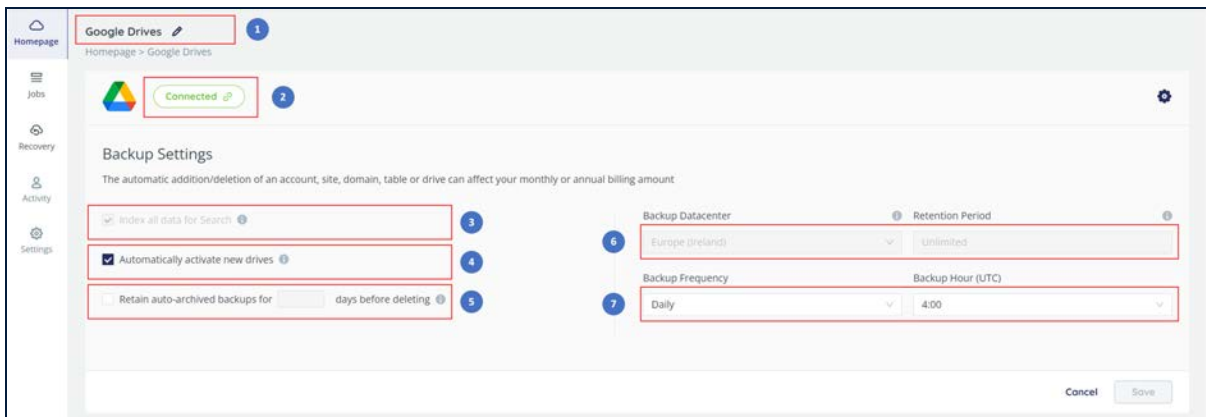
Homepage

Jobs

Recovery

Activity

Settings

Google Drives

1

Homepage > Google Drives

Connected

2

Backup Settings

The automatic addition/deletion of an account, site, domain, table or drive can affect your monthly or annual billing amount

Index all data for Search

3

Automatically activate new drives

4

Retain auto-archived backups for days before deleting

5

Backup Datacenter

Retention Period

6

Europe (Ireland)

Unlimited

Backup Frequency

Backup Hour (UTC)

7

Daily

4:00

Cancel

Save